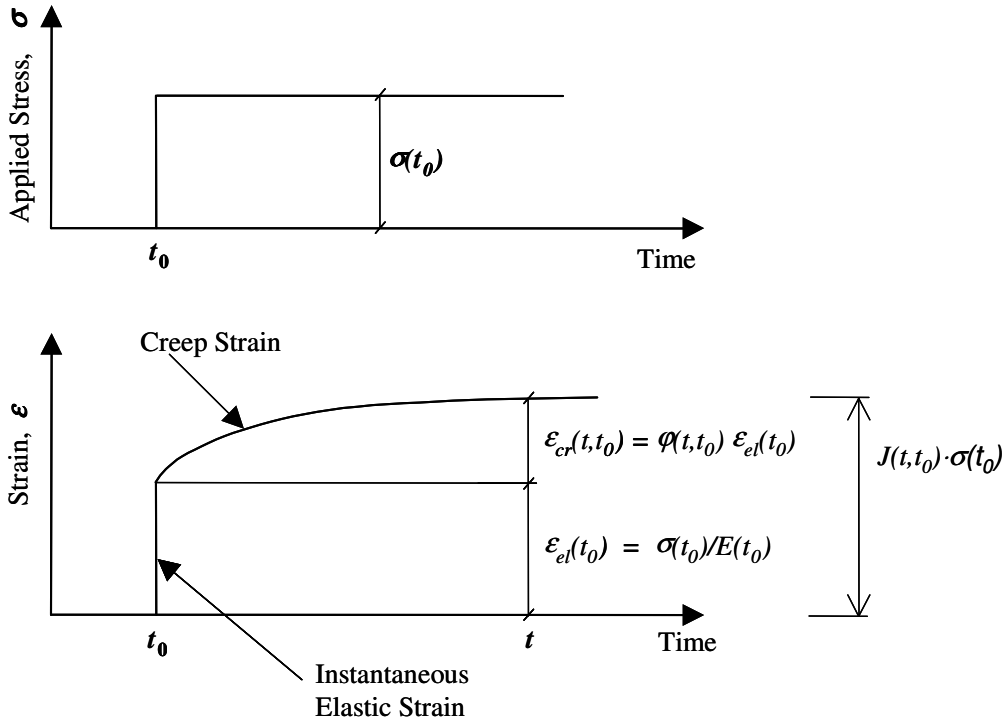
Applied Stress, $\sigma$

$\sigma(t_0)$

$t_0$

Time

Creep Strain

Strain, $\varepsilon$

$\varepsilon_{cr}(t,t_0) = \varphi(t,t_0)\ \varepsilon_{el}(t_0)$

$J(t,t_0)\cdot\sigma(t_0)$

$\varepsilon_{el}(t_0) = \sigma(t_0)/E(t_0)$

$t_0$

$t$

Time

Instantaneous Elastic Strain